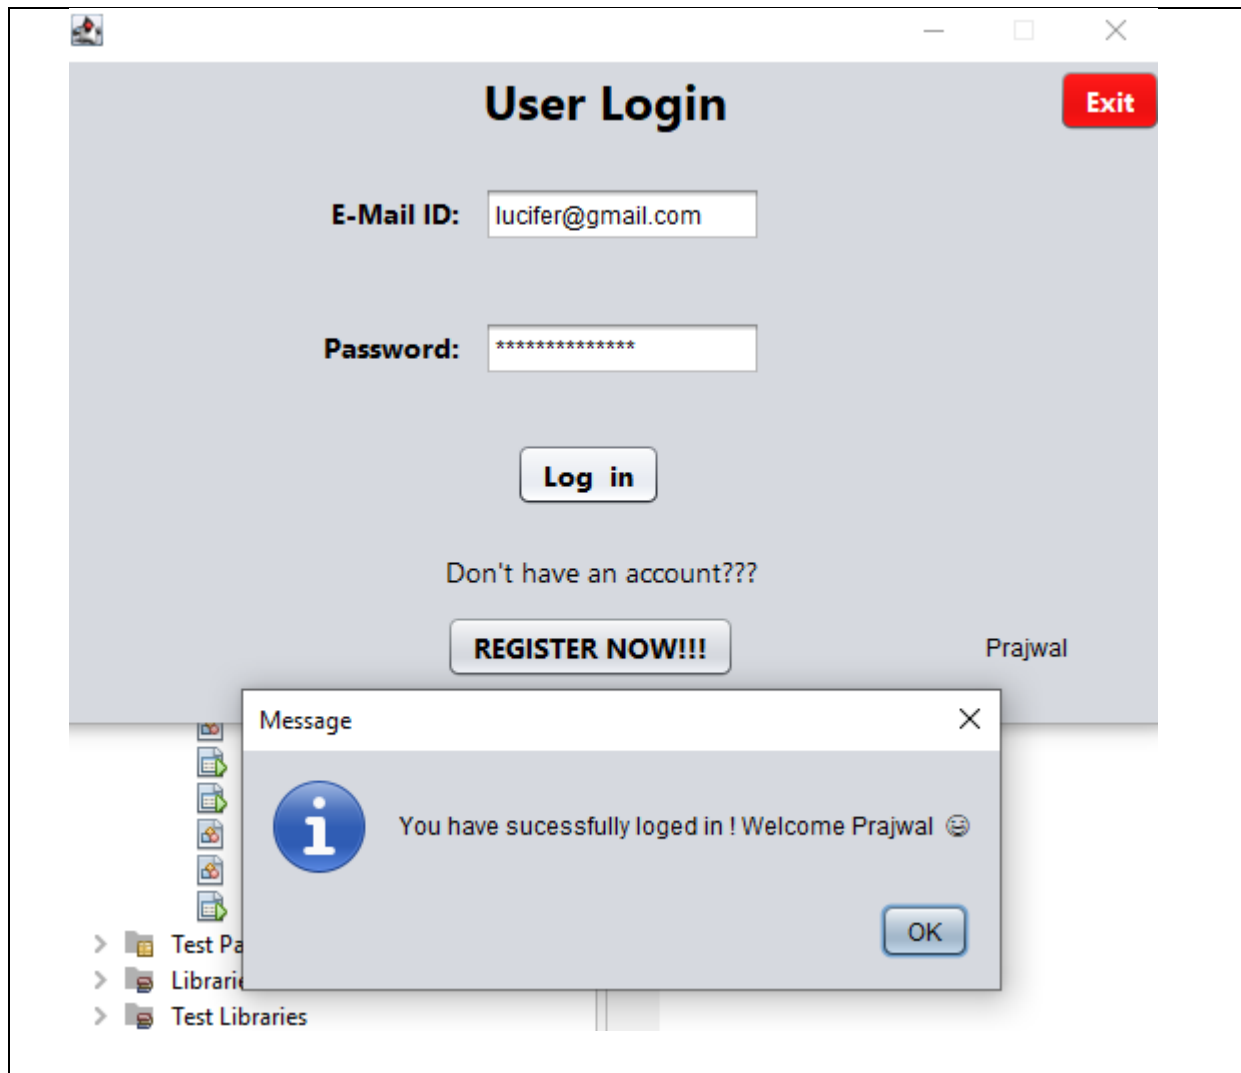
User Login

Exit

E-Mail ID: lucifer@gmail.com

Password: ***************

Log in

Don't have an account???

REGISTER NOW!!!

Prajwal

Message

You have sucessfully loged in ! Welcome Prajwal 😃

OK

Test Pa

Librari

Test Libraries